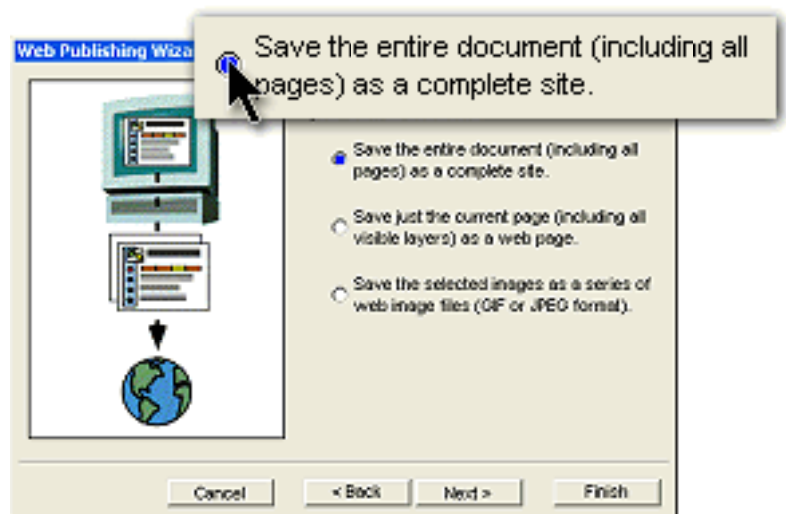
Web Publishing Wiza

Save the entire document (including all pages) as a complete site.

Save the entire document (including all pages) as a complete site.

Save just the current page (including all visible layers) as a web page.

Save the selected images as a series of web image files (GIF or JPEG format).

Cancel

< Back

Next >

Finish